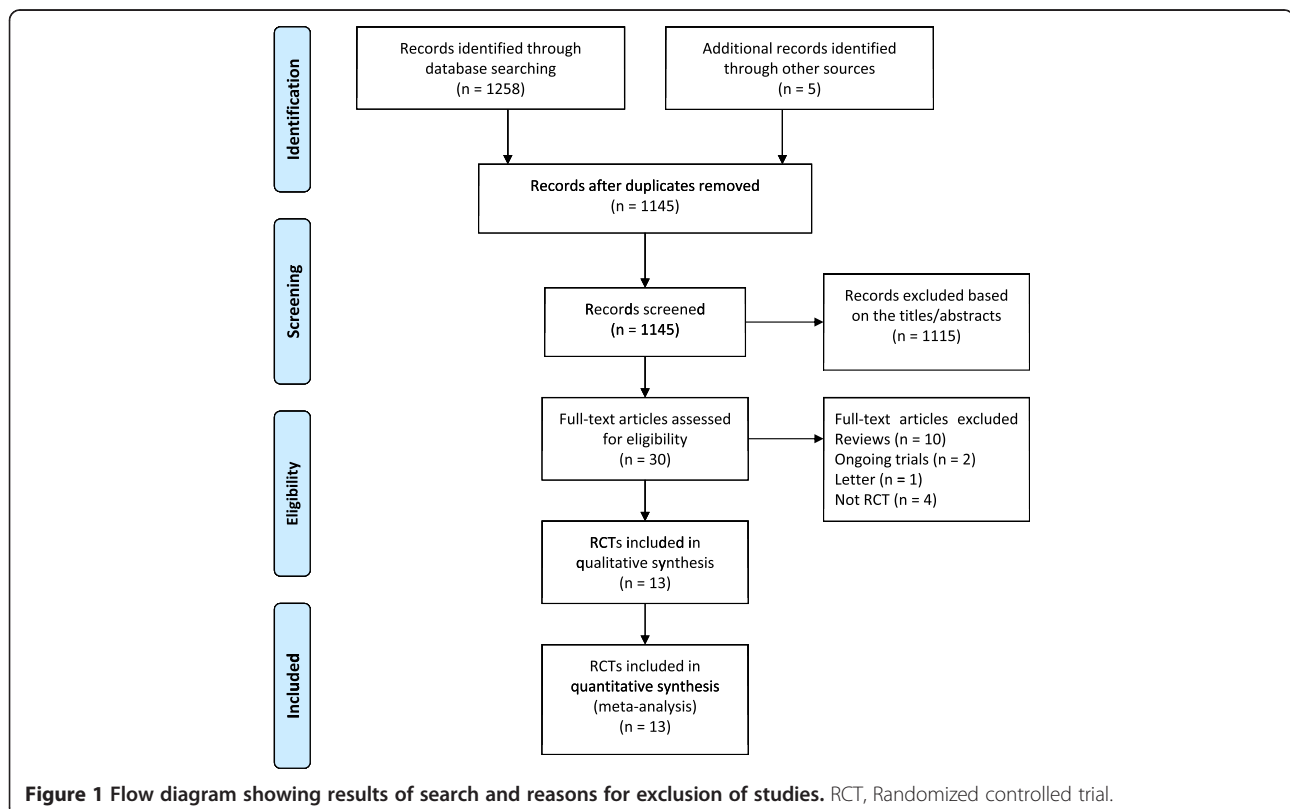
Identification

Records identified through database searching (n = 1258)

Additional records identified through other sources (n = 5)

Records after duplicates removed (n = 1145)

Screening

Records screened (n = 1145)

Records excluded based on the titles/abstracts (n = 1115)

Eligibility

Full-text articles assessed for eligibility (n = 30)

Full-text articles excluded
Reviews (n = 10)
Ongoing trials (n = 2)
Letter (n = 1)
Not RCT (n = 4)

RCTs included in qualitative synthesis (n = 13)

Included

RCTs included in quantitative synthesis (meta-analysis) (n = 13)

**Figure 1 Flow diagram showing results of search and reasons for exclusion of studies.** RCT, Randomized controlled trial.